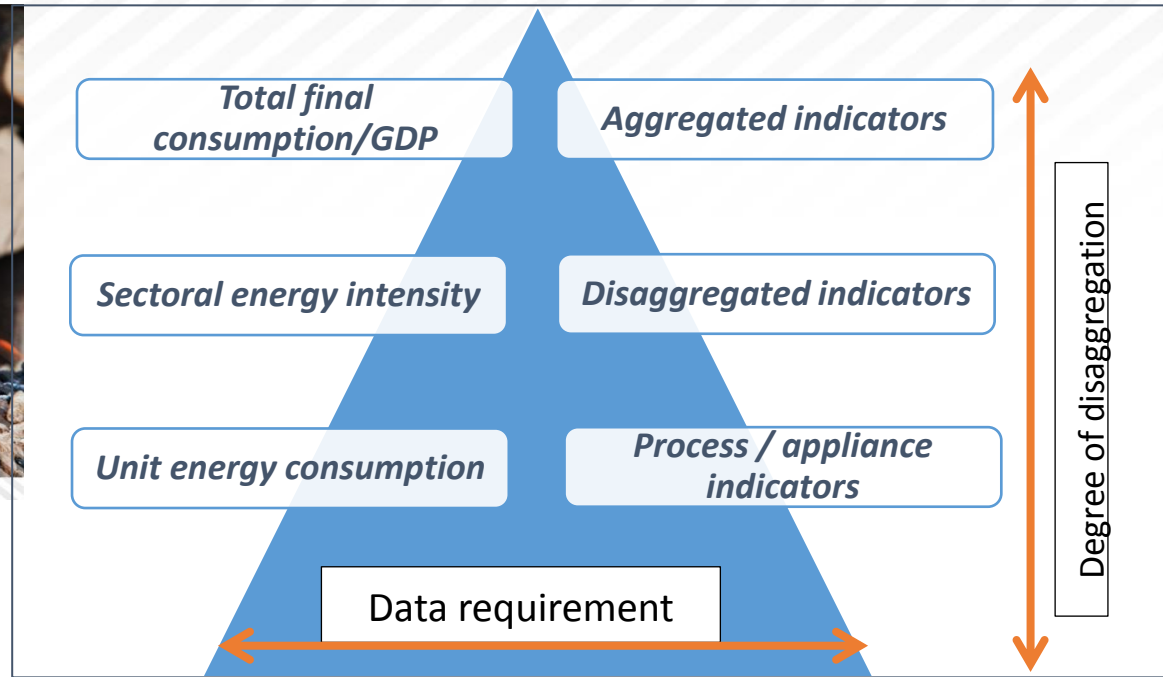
Total final consumption/GDP

Aggregated indicators

Sectoral energy intensity

Disaggregated indicators

Unit energy consumption

Process / appliance indicators

Data requirement

Degree of disaggregation